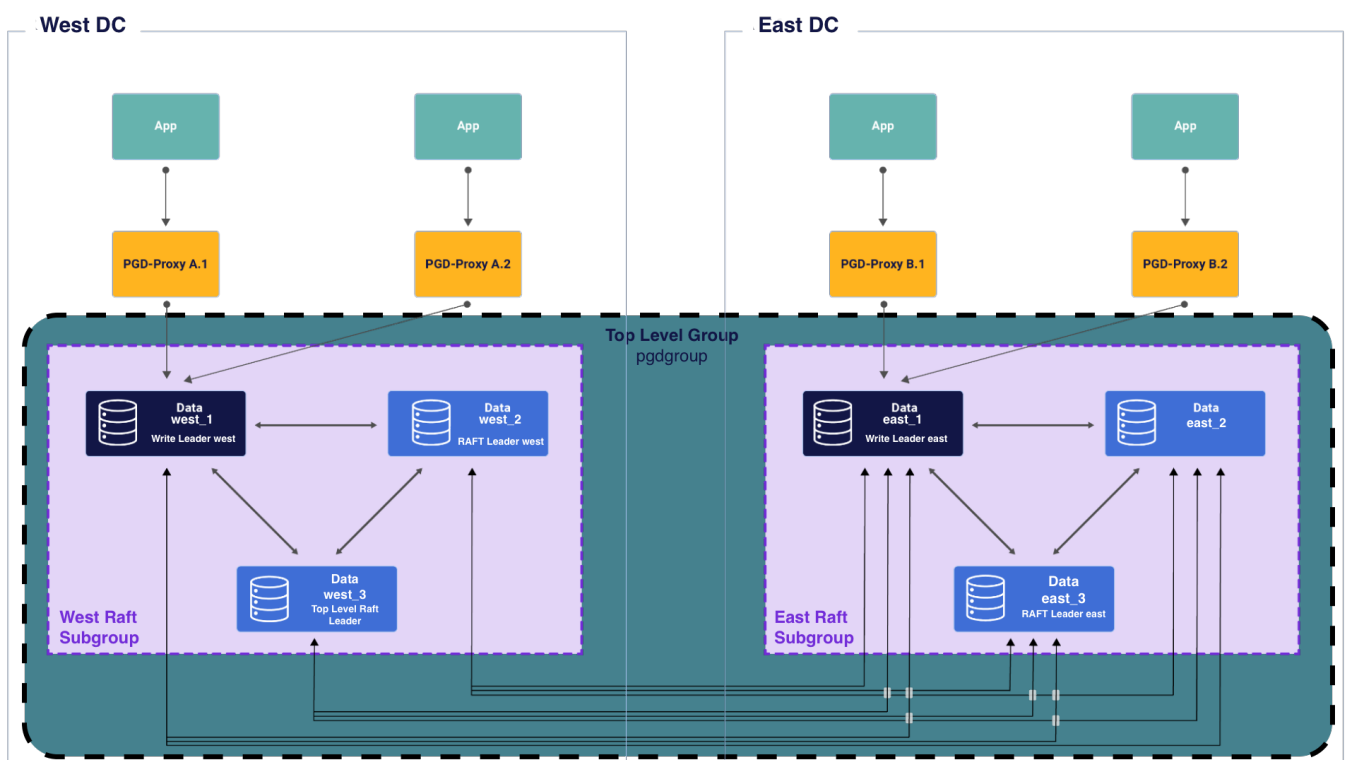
West DC

App

App

PGD-Proxy A.1

PGD-Proxy A.2

East DC

App

App

PGD-Proxy B.1

PGD-Proxy B.2

Top Level Group
pgdgroup

Data
west_1
Write Leader west

Data
west_2
RAFT Leader west

Data
west_3
Top Level Raft Leader

West Raft Subgroup

Data
east_1
Write Leader east

Data
east_2

Data
east_3
RAFT Leader east

East Raft Subgroup